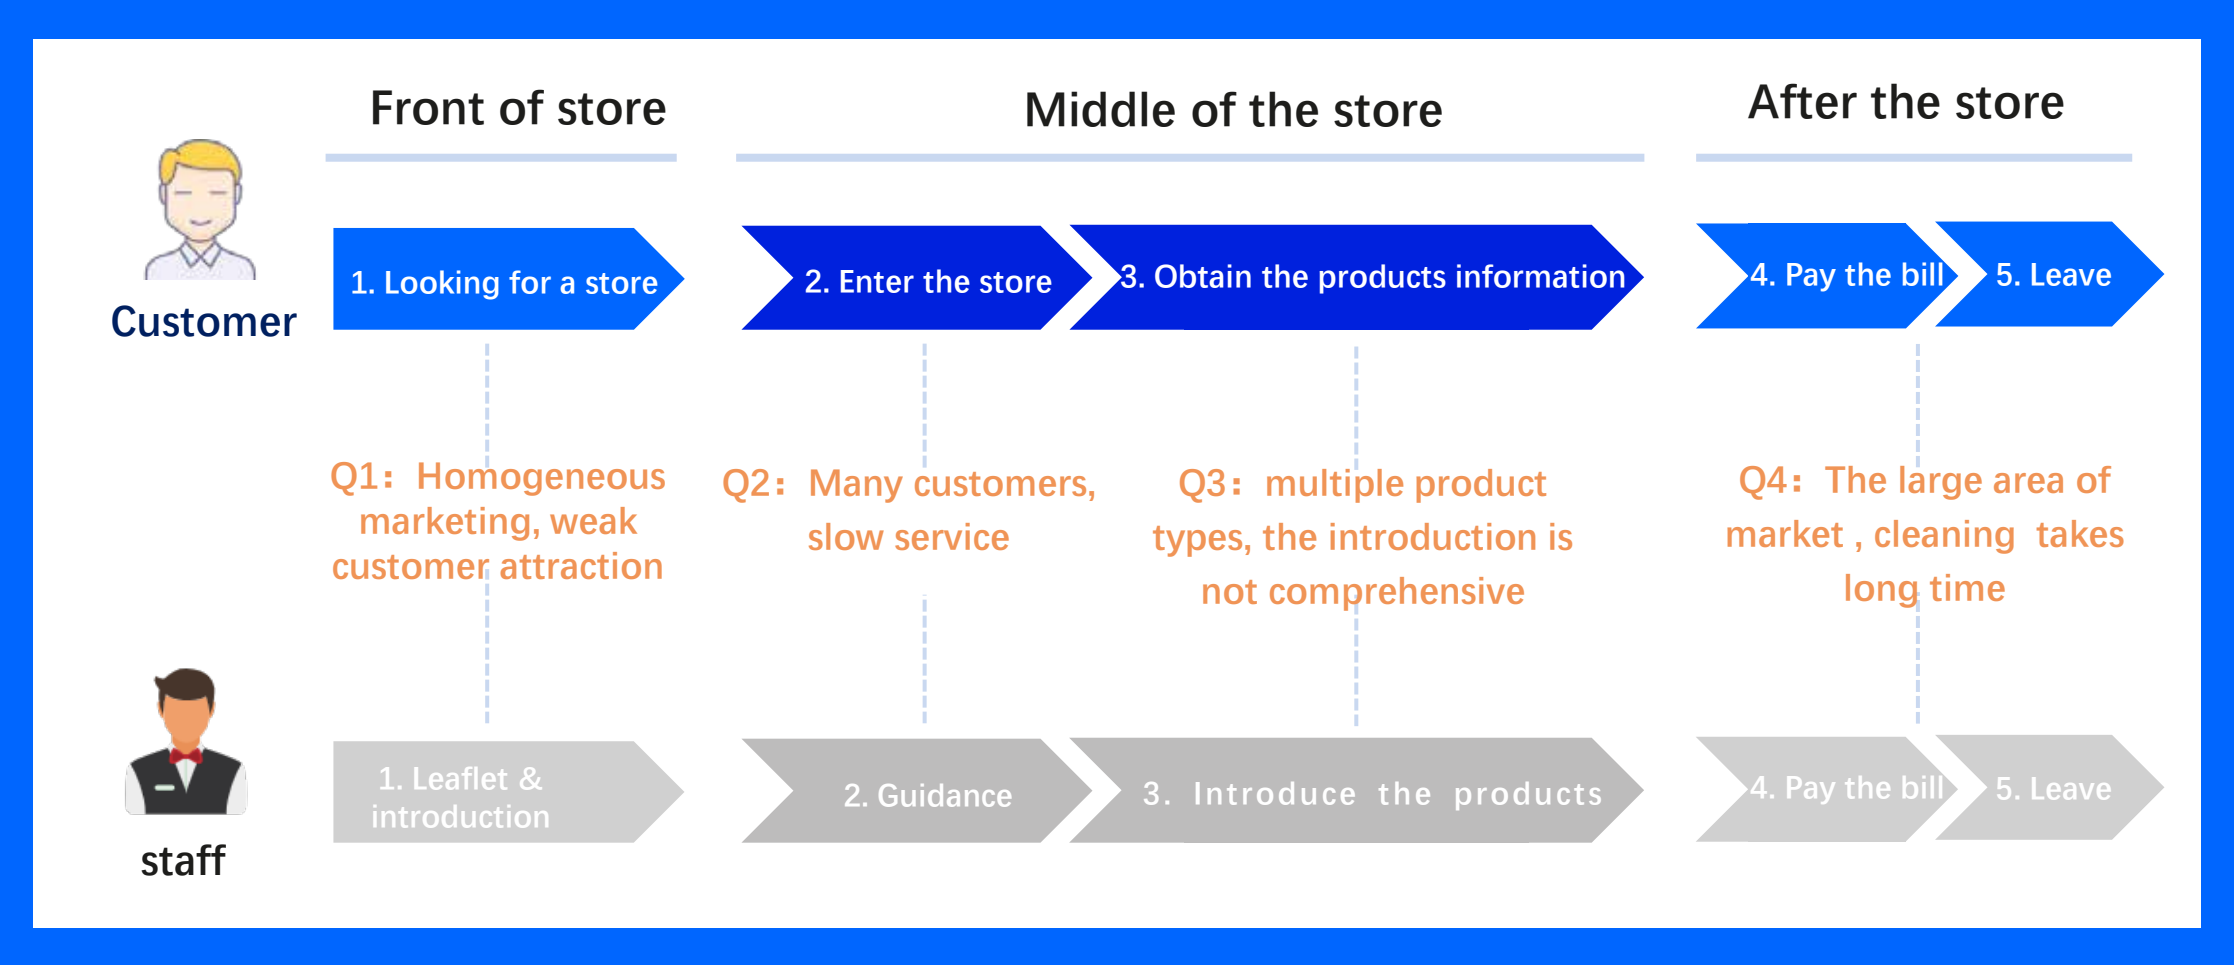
Front of store

Middle of the store

After the store

Customer

1. Looking for a store

2. Enter the store

3. Obtain the products information

4. Pay the bill

5. Leave

Q1：Homogeneous marketing, weak customer attraction

Q2：Many customers, slow service

Q3：multiple product types, the introduction is not comprehensive

Q4：The large area of market , cleaning takes long time

staff

1. Leaflet & introduction

2. Guidance

3. Introduce the products

4. Pay the bill

5. Leave